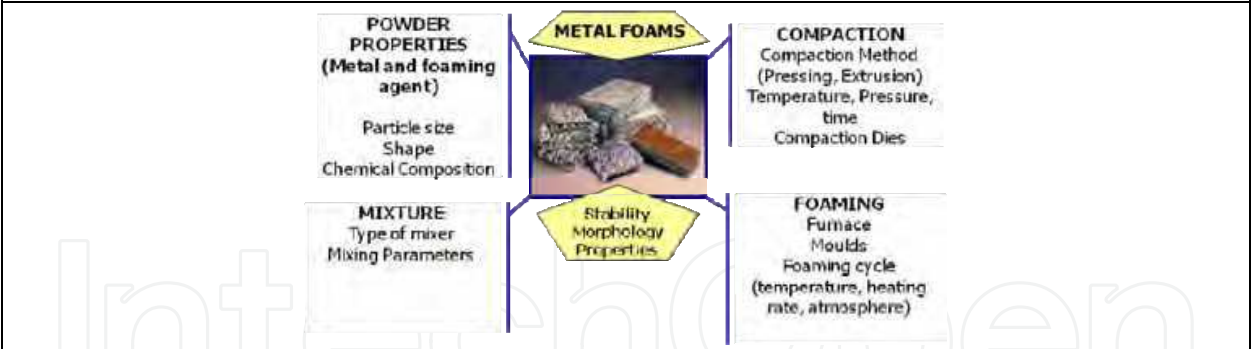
POWDER PROPERTIES (Metal and foaming agent)
Particle size
Shape
Chemical Composition

METAL FOAMS

COMPACTION
Compaction Method (Pressing, Extrusion)
Temperature, Pressure, time
Compaction Dies

MIXTURE
Type of mixer
Mixing Parameters

Stability
Morphology
Properties

FOAMING
Furnace
Moulds
Foaming cycle (temperature, heating rate, atmosphere)